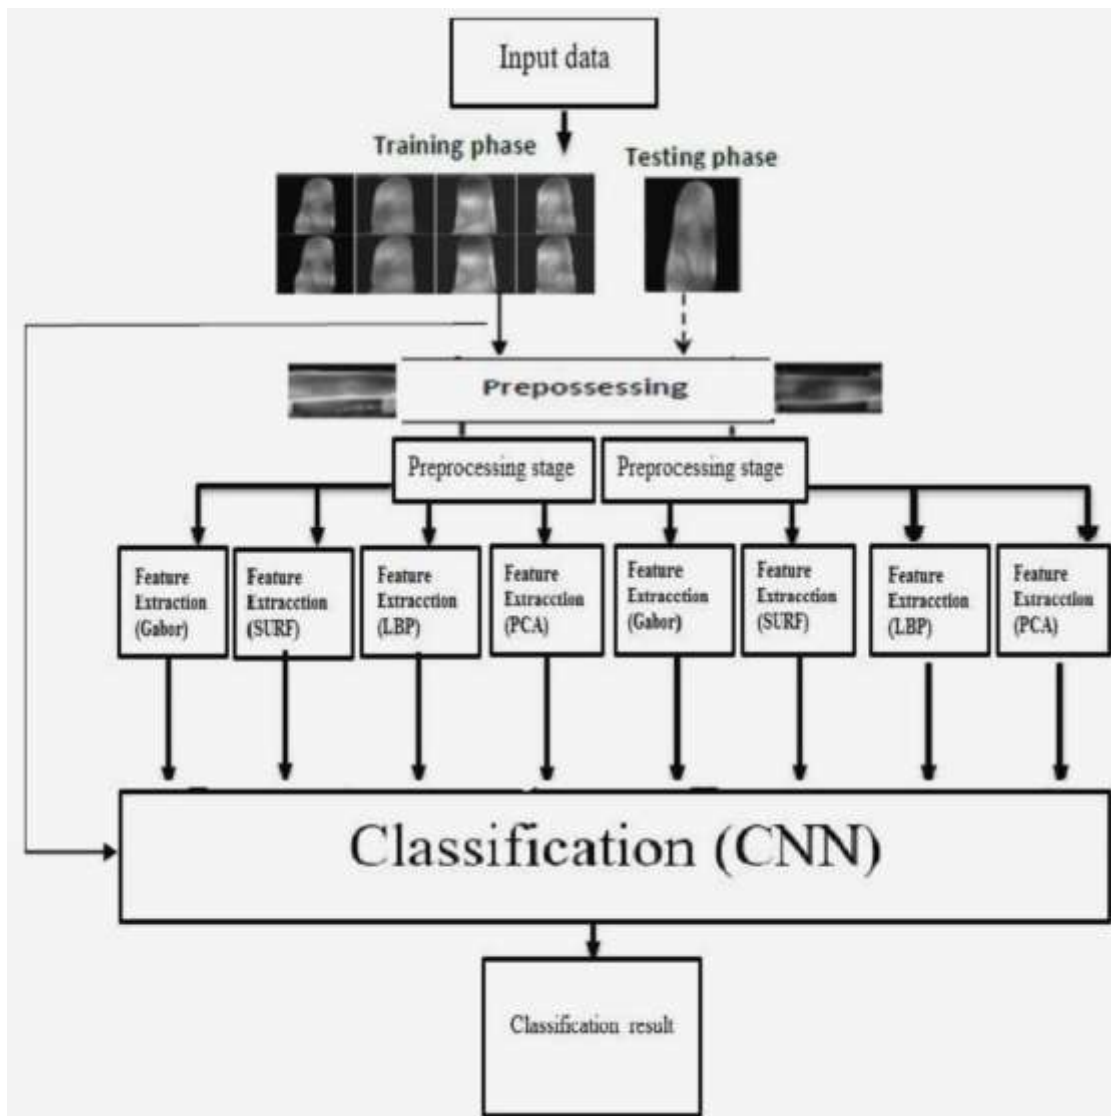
Input data

Training phase

Testing phase

Prepossessing

Preprocessing stage

Preprocessing stage

Feature Extraction (Gabor)

Feature Extracction (SURF)

Feature Extracction (LBP)

Feature Extracction (PCA)

Feature Extracction (Gabor)

Feature Extracction (SURF)

Feature Extracction (LBP)

Feature Extracction (PCA)

Classification (CNN)

Classification result